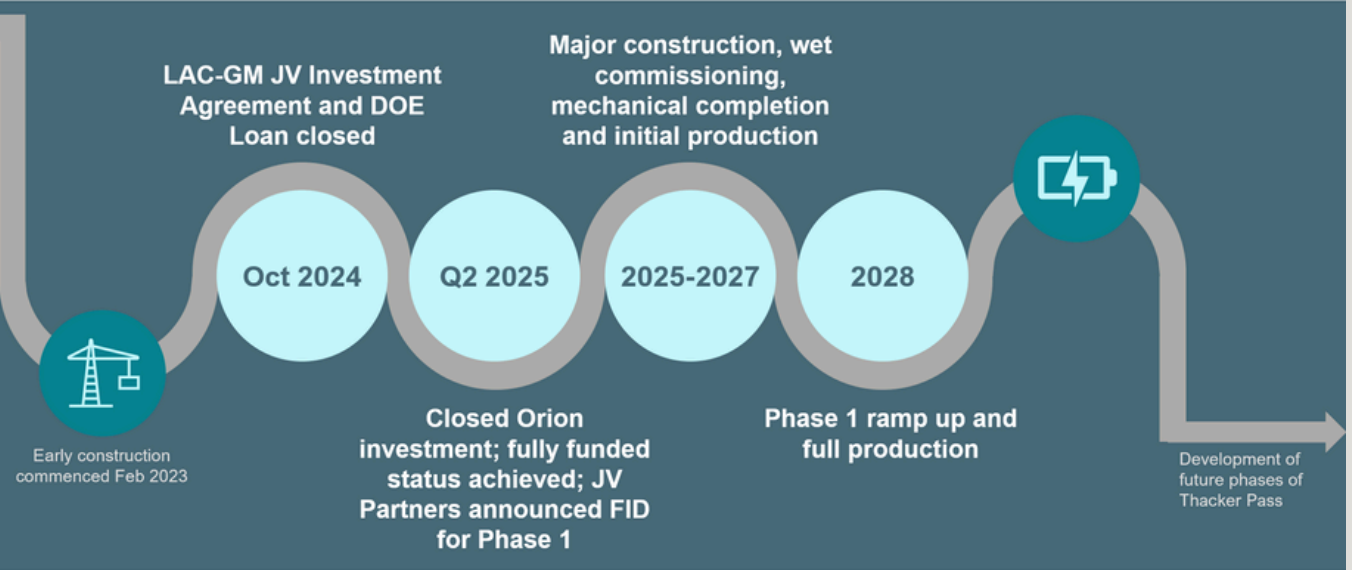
LAC-GM JV Investment Agreement and DOE Loan closed

Major construction, wet commissioning, mechanical completion and initial production

Oct 2024

Q2 2025

2025-2027

2028

Early construction commenced Feb 2023

Closed Orion investment; fully funded status achieved; JV Partners announced FID for Phase 1

Phase 1 ramp up and full production

Development of future phases of Thacker Pass